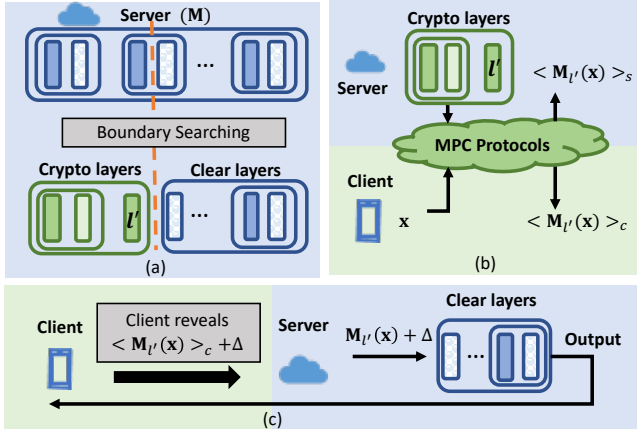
Server $(\mathbf{M})$

...

Boundary Searching

Crypto layers

$l'$

Clear layers

...

(a)

Crypto layers

$l'$

Server

$< \mathbf{M}_{l'}(\mathbf{x}) >_s$

MPC Protocols

Client

$\mathbf{x}$

$< \mathbf{M}_{l'}(\mathbf{x}) >_c$

(b)

Client

Client reveals $< \mathbf{M}_{l'}(\mathbf{x}) >_c + \Delta$

Server

Clear layers

$\mathbf{M}_{l'}(\mathbf{x}) + \Delta$

...

Output

(c)